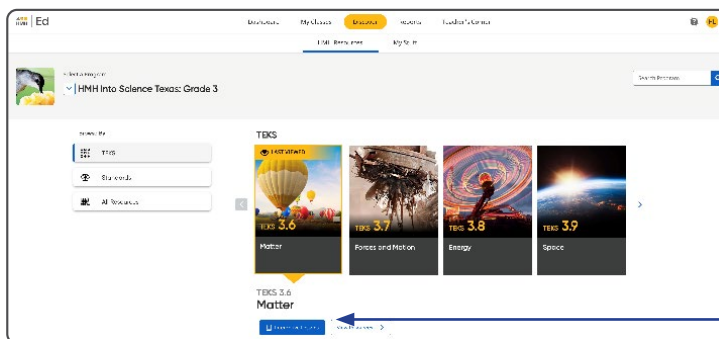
Ed

Dashboard My Classes Discover Reports Teacher's Corner

HMH Resources My Stuff

Select a Program

HMH Into Science Texas: Grade 3

Search Resources

Browse By

TEKS

Standards

All Resources

TEKS

Last Viewed

TEKS 3.6

Matter

TEKS 3.7

Forces and Motion

TEKS 3.8

Energy

TEKS 3.9

Space

TEKS 3.6

Matter

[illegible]

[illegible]